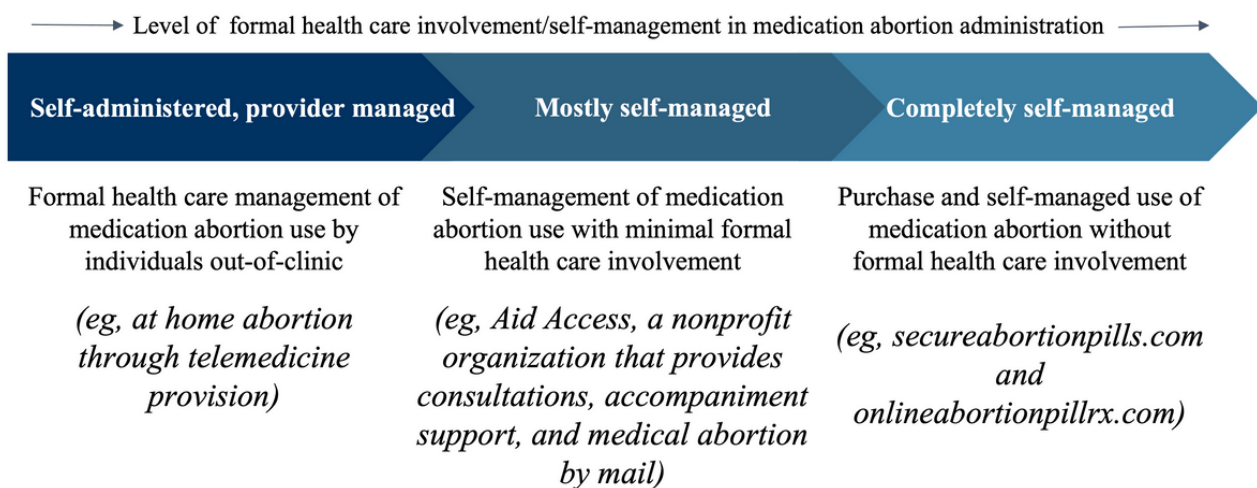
Level of formal health care involvement/self-management in medication abortion administration

Self-administered, provider managed

Mostly self-managed

Completely self-managed

Formal health care management of medication abortion use by individuals out-of-clinic

*(eg, at home abortion through telemedicine provision)*

Self-management of medication abortion use with minimal formal health care involvement

*(eg, Aid Access, a nonprofit organization that provides consultations, accompaniment support, and medical abortion by mail)*

Purchase and self-managed use of medication abortion without formal health care involvement

*(eg, secureabortionpills.com and onlineabortionpillrx.com)*